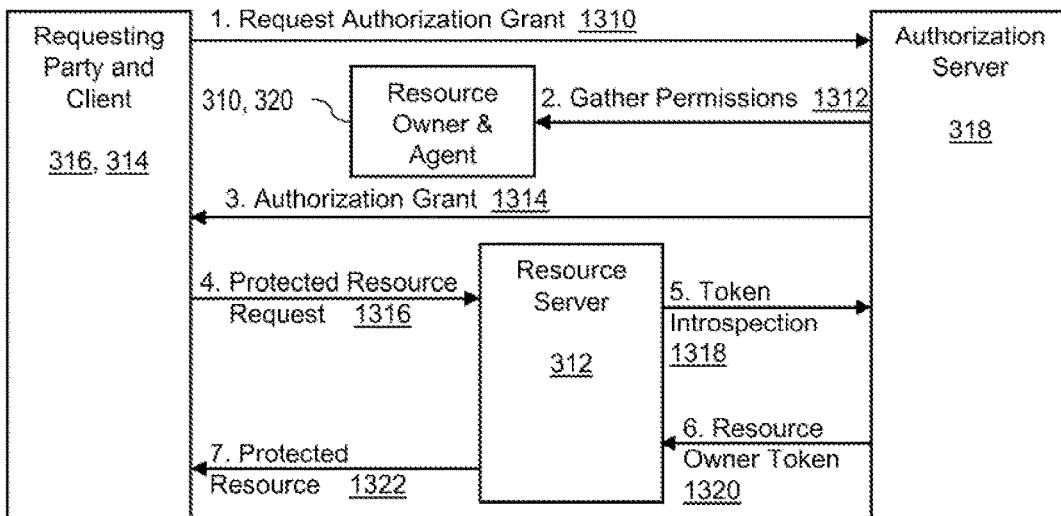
Requesting Party and Client

316, 314

1. Request Authorization Grant 1310

Authorization Server

318

310, 320

Resource Owner & Agent

2. Gather Permissions 1312

3. Authorization Grant 1314

4. Protected Resource Request 1316

Resource Server

312

5. Token Introspection 1318

6. Resource Owner Token 1320

7. Protected Resource 1322